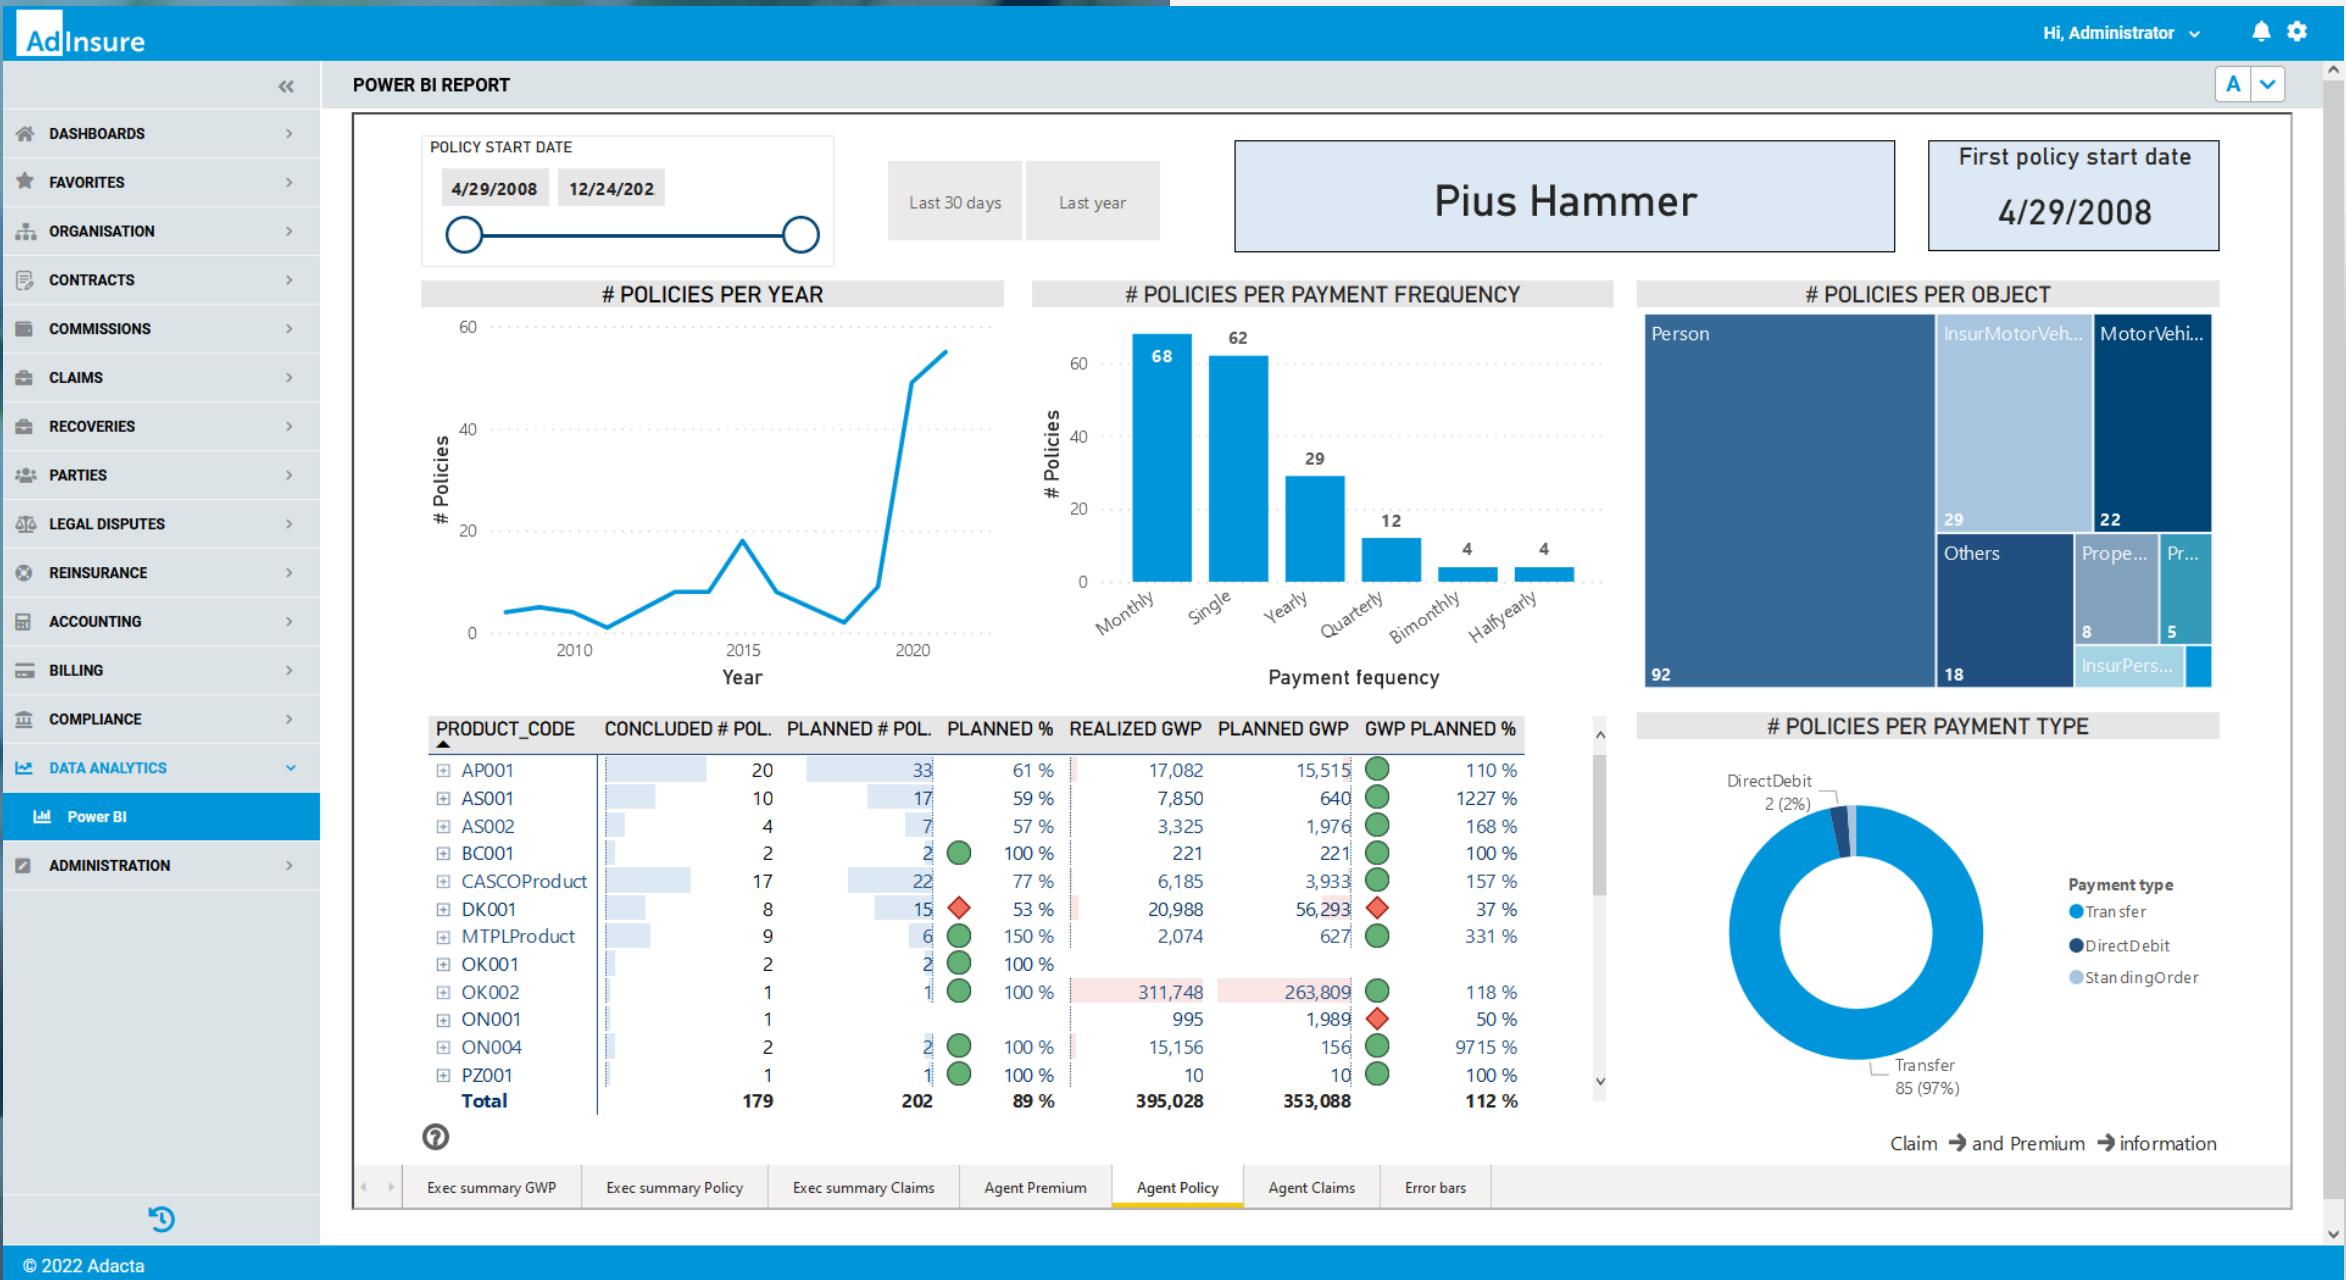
AdInsure

Hi, Administrator

DASHBOARDS
FAVORITES
ORGANISATION
CONTRACTS
COMMISSIONS
CLAIMS
RECOVERIES
PARTIES
LEGAL DISPUTES
REINSURANCE
ACCOUNTING
BILLING
COMPLIANCE
DATA ANALYTICS
Power BI
ADMINISTRATION

POWER BI REPORT

A

POLICY START DATE
4/29/2008 12/24/202

Last 30 days Last year

Pius Hammer

First policy start date
4/29/2008

# POLICIES PER YEAR
60
40
20
0
# Policies
2010 2015 2020
Year

# POLICIES PER PAYMENT FREQUENCY
60
40
20
0
# Policies
68 62 29 12 4 4
Monthly Single Yearly Quarterly Bimonthly Halfyearly
Payment fequency

# POLICIES PER OBJECT
Person 92
InsurMotorVeh... 29
MotorVehi... 22
Others 18
Prope... 8
Pr... 5
InsurPers...

| PRODUCT_CODE | CONCLUDED # POL. | PLANNED # POL. | PLANNED % | REALIZED GWP | PLANNED GWP | GWP PLANNED % |
|---|---|---|---|---|---|---|
| AP001 | 20 | 33 | 61 % | 17,082 | 15,515 | 110 % |
| AS001 | 10 | 17 | 59 % | 7,850 | 640 | 1227 % |
| AS002 | 4 | 7 | 57 % | 3,325 | 1,976 | 168 % |
| BC001 | 2 | 2 | 100 % | 221 | 221 | 100 % |
| CASCOProduct | 17 | 22 | 77 % | 6,185 | 3,933 | 157 % |
| DK001 | 8 | 15 | 53 % | 20,988 | 56,293 | 37 % |
| MTPLProduct | 9 | 6 | 150 % | 2,074 | 627 | 331 % |
| OK001 | 2 | 2 | 100 % | | | |
| OK002 | 1 | 1 | 100 % | 311,748 | 263,809 | 118 % |
| ON001 | 1 | | | 995 | 1,989 | 50 % |
| ON004 | 2 | 2 | 100 % | 15,156 | 156 | 9715 % |
| PZ001 | 1 | 1 | 100 % | 10 | 10 | 100 % |
| Total | 179 | 202 | 89 % | 395,028 | 353,088 | 112 % |

# POLICIES PER PAYMENT TYPE
DirectDebit
2 (2%)
Transfer
85 (97%)
Payment type
Transfer
DirectDebit
StandingOrder

Claim → and Premium → information

Exec summary GWP
Exec summary Policy
Exec summary Claims
Agent Premium
Agent Policy
Agent Claims
Error bars

© 2022 Adacta